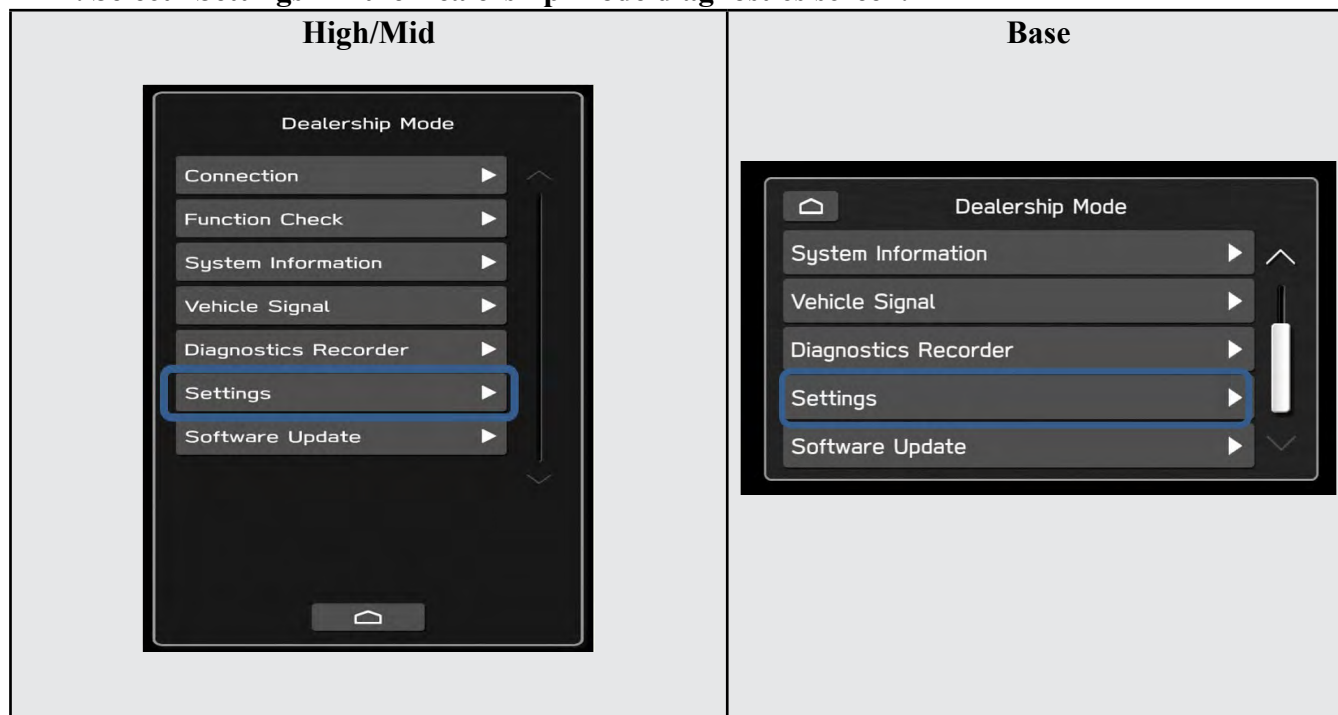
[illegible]

| High/Mid | Base |
|---|---|
| Dealership Mode<br>Connection<br>Function Check<br>System Information<br>Vehicle Signal<br>Diagnostics Recorder<br>Settings<br>Software Update | Dealership Mode<br>System Information<br>Vehicle Signal<br>Diagnostics Recorder<br>Settings<br>Software Update |